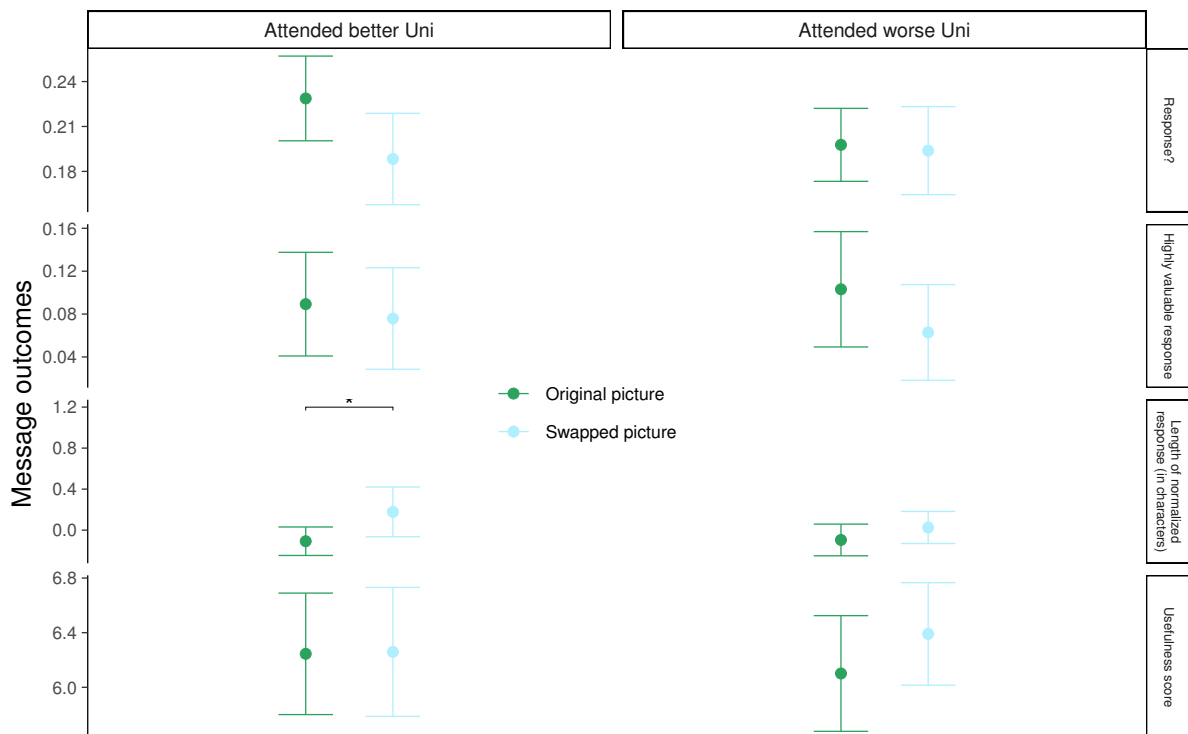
Attended better Uni

Attended worse Uni

Message outcomes

0.24
0.21
0.18

Response?

0.16
0.12
0.08
0.04

Highly valuable response

1.2
0.8
0.4
0.0

*

Length of normalized response (in characters)

6.8
6.4
6.0

Usefulness score

Original picture
Swapped picture